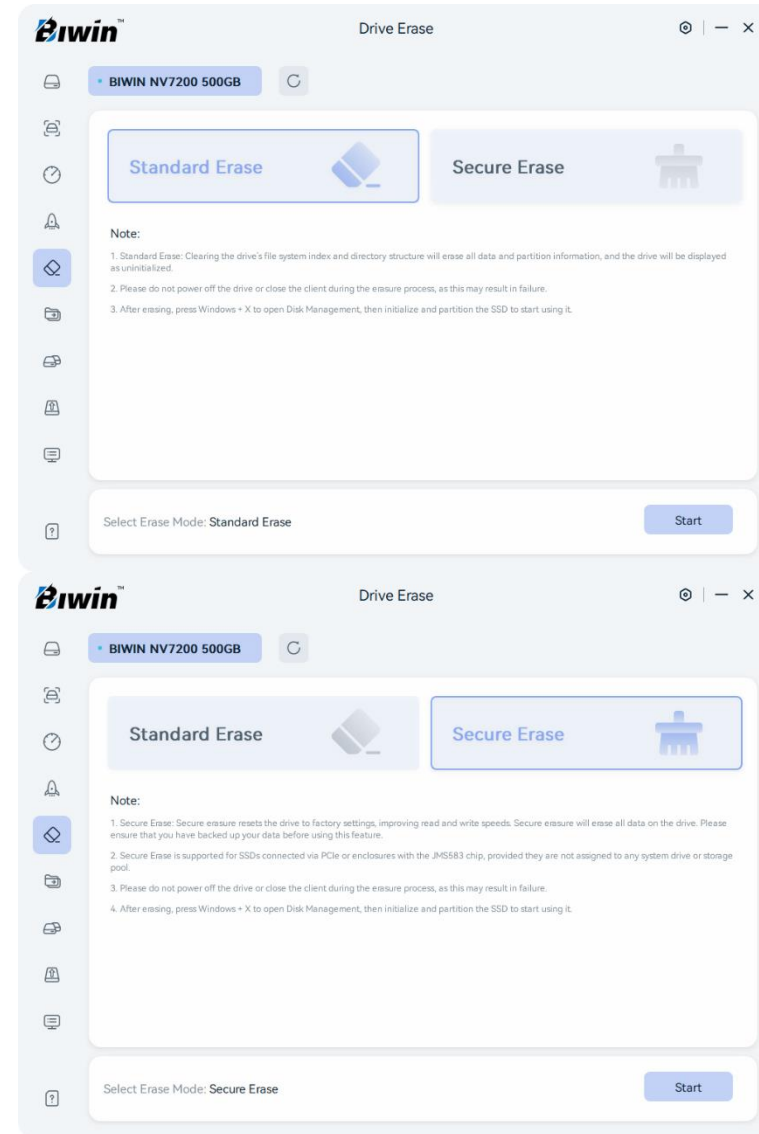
Biwin™

Drive Erase

BIWIN NV7200 500GB

Standard Erase

Secure Erase

Note:

1. Standard Erase: Clearing the drive's file system index and directory structure will erase all data and partition information, and the drive will be displayed as uninitialized.

2. Please do not power off the drive or close the client during the erasure process, as this may result in failure.

3. After erasing, press Windows + X to open Disk Management, then initialize and partition the SSD to start using it.

Select Erase Mode: Standard Erase

Start

Biwin™

Drive Erase

BIWIN NV7200 500GB

Standard Erase

Secure Erase

Note:

1. Secure Erase: Secure erasure resets the drive to factory settings, improving read and write speeds. Secure erasure will erase all data on the drive. Please ensure that you have backed up your data before using this feature.

2. Secure Erase is supported for SSDs connected via PCIe or enclosures with the JMS583 chip, provided they are not assigned to any system drive or storage pool.

3. Please do not power off the drive or close the client during the erasure process, as this may result in failure.

4. After erasing, press Windows + X to open Disk Management, then initialize and partition the SSD to start using it.

Select Erase Mode: Secure Erase

Start